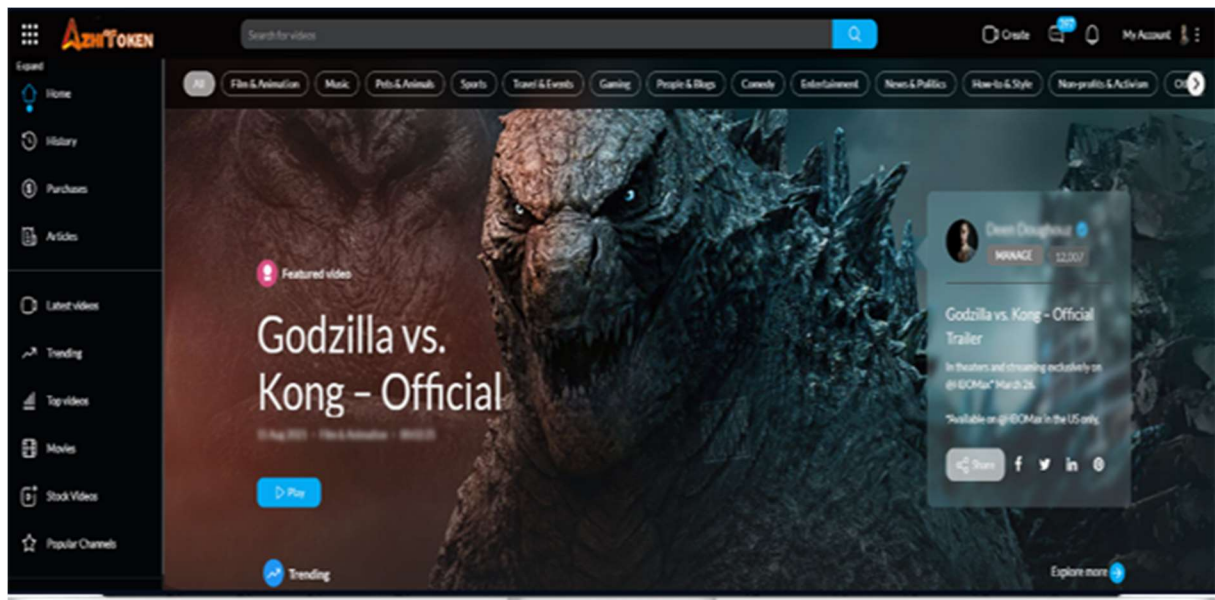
AZHITOKEN

Search for videos

Create 357 My Account

Expand

Home

History

Purchases

Articles

Latest videos

Trending

Top videos

Movies

Stock Videos

Popular Channels

All Film & Animation Music Pets & Animals Sports Travel & Events Gaming People & Blogs Comedy Entertainment News & Politics How-to & Style Non-profits & Activism Ot

Featured video

Godzilla vs. Kong – Official

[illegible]

Play

Trending

Deen Doughouz

MANAGE 12,007

Godzilla vs. Kong – Official Trailer

In theaters and streaming exclusively on @HBOMax* March 26.

*Available on @HBOMax in the US only.

Share

Explore more